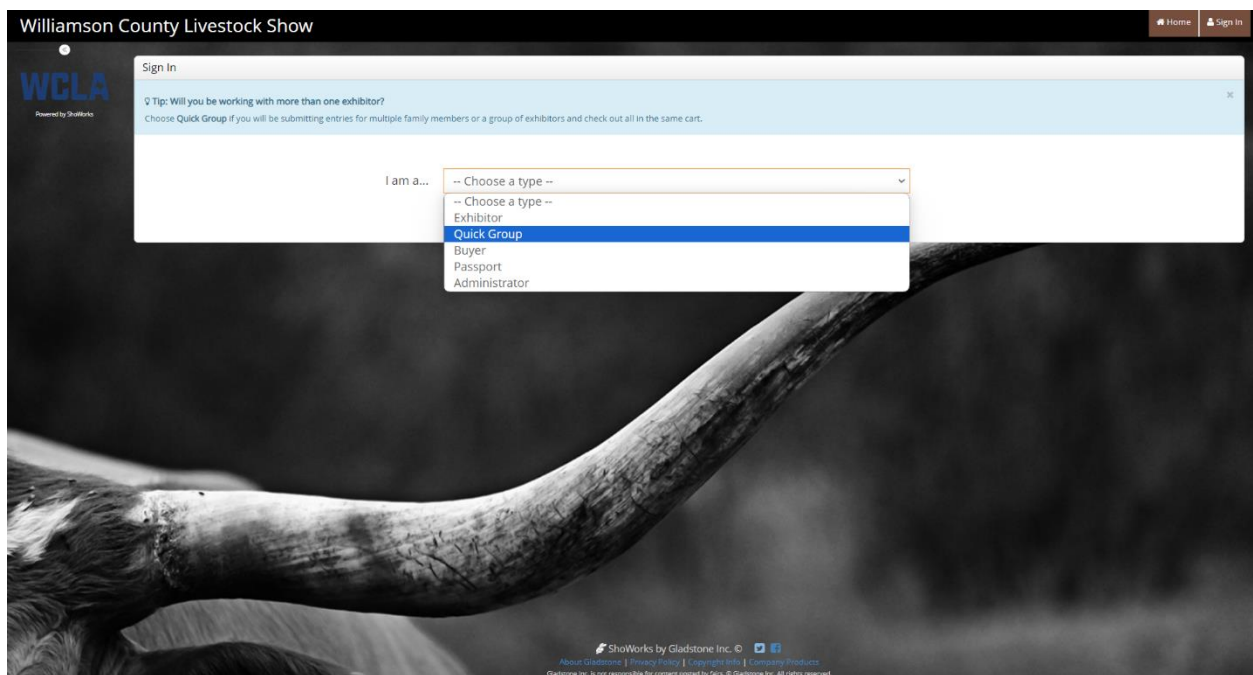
Williamson County Livestock Show

Home Sign In

WCLA
Powered by ShoWorks

Sign In

Tip: Will you be working with more than one exhibitor?
Choose Quick Group if you will be submitting entries for multiple family members or a group of exhibitors and check out all in the same cart.

×

I am a... -- Choose a type --

-- Choose a type --
Exhibitor
Quick Group
Buyer
Passport
Administrator

ShoWorks by Gladstone Inc. ©
About Gladstone | Privacy Policy | Copyright Info | Company Products
Gladstone Inc. is not responsible for content posted by fairs. © Gladstone Inc. All rights reserved.